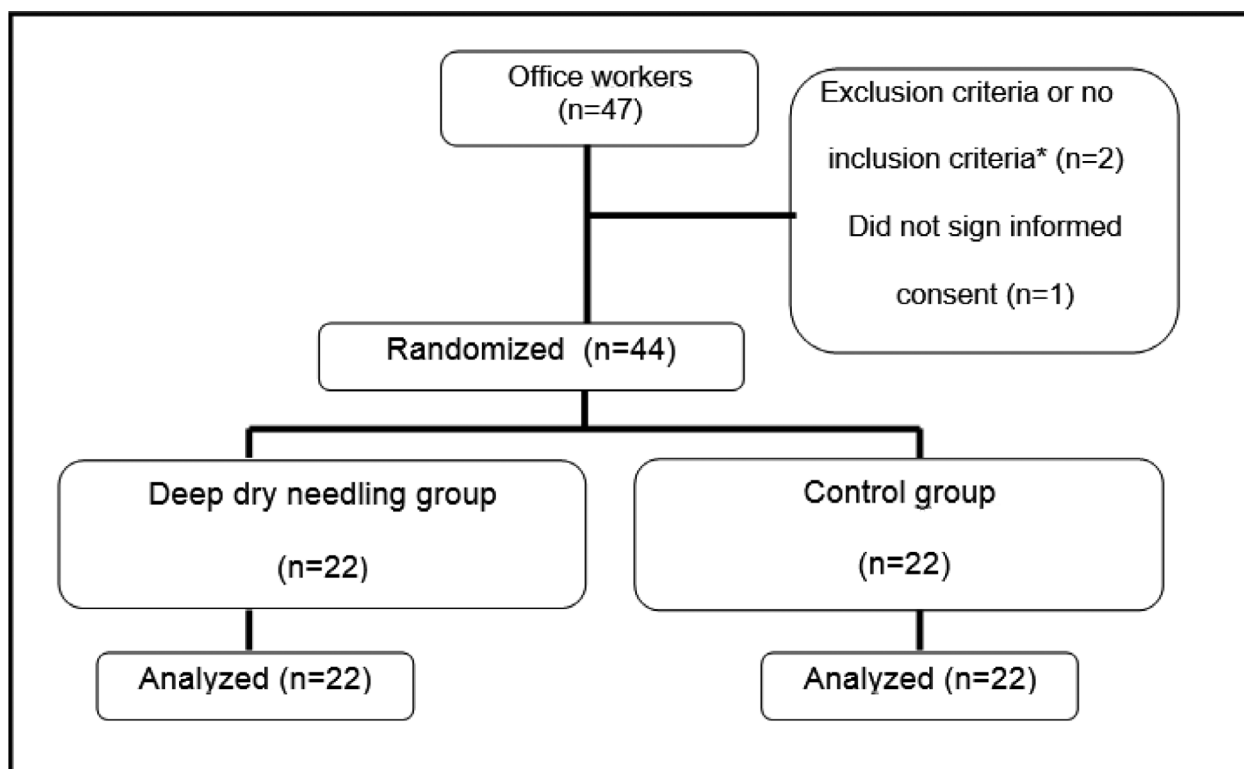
Office workers (n=47)

Exclusion criteria or no inclusion criteria* (n=2)

Did not sign informed consent (n=1)

Randomized (n=44)

Deep dry needling group

(n=22)

Control group

(n=22)

Analyzed (n=22)

Analyzed (n=22)